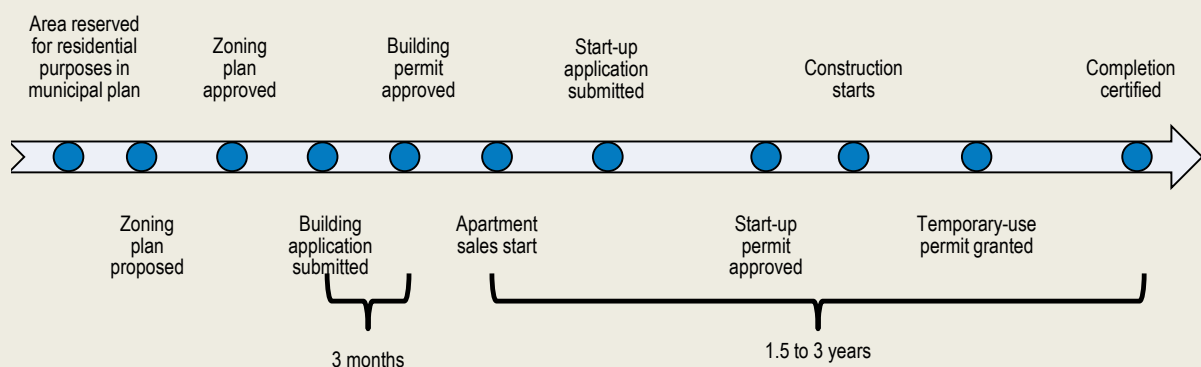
Area reserved for residential purposes in municipal plan

Zoning plan approved

Building permit approved

Start-up application submitted

Construction starts

Completion certified

Zoning plan proposed

Building application submitted

Apartment sales start

Start-up permit approved

Temporary-use permit granted

3 months

1.5 to 3 years